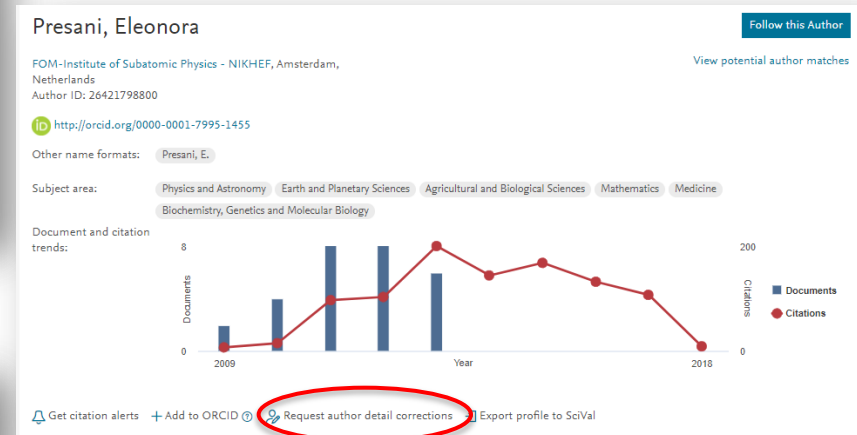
Presani, Eleonora

Follow this Author

FOM-Institute of Subatomic Physics - NIKHEF, Amsterdam, Netherlands
Author ID: 26421798800

View potential author matches

http://orcid.org/0000-0001-7995-1455

Other name formats: Presani, E.

Subject area: Physics and Astronomy Earth and Planetary Sciences Agricultural and Biological Sciences Mathematics Medicine Biochemistry, Genetics and Molecular Biology

Document and citation trends:

8
Documents
0
2009
Year
2018
200
Citations
0
Documents
Citations

Get citation alerts + Add to ORCID Request author detail corrections Export profile to SciVal